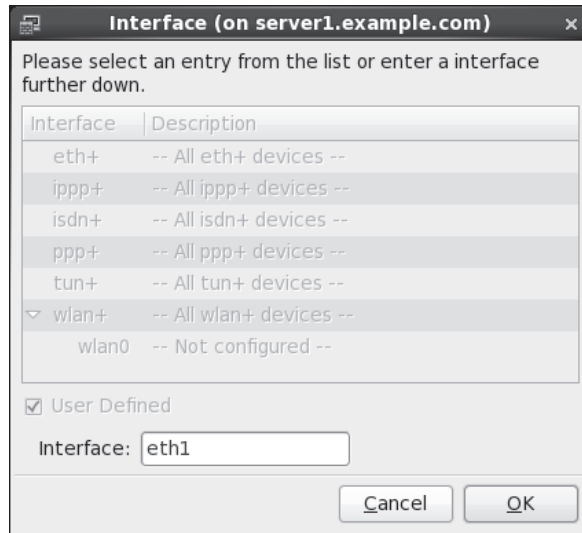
Interface (on server1.example.com)

Please select an entry from the list or enter a interface further down.

| Interface | Description |
|---|---|
| eth+ | -- All eth+ devices -- |
| ippp+ | -- All ippp+ devices -- |
| isdn+ | -- All isdn+ devices -- |
| ppp+ | -- All ppp+ devices -- |
| tun+ | -- All tun+ devices -- |
| wlan+ | -- All wlan+ devices -- |
| wlan0 | -- Not configured -- |

User Defined

Interface: eth1

Cancel OK